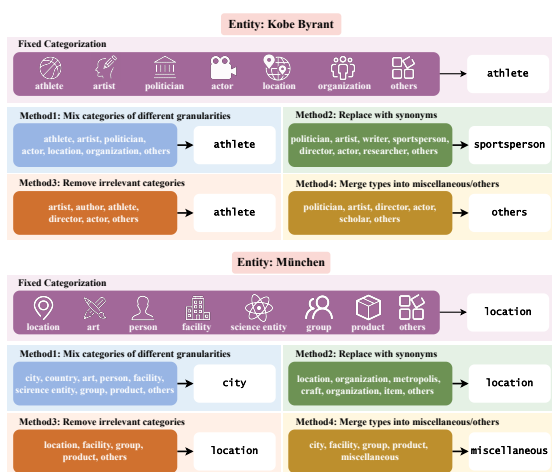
Entity: Kobe Byrant

Fixed Categorization

athlete artist politician actor location organization others

athlete

Method1: Mix categories of different granularities

athlete, artist, politician, actor, location, organization, others

athlete

Method2: Replace with synonyms

politician, artist, writer, sportsperson, director, actor, researcher, others

sportsperson

Method3: Remove irrelevant categories

artist, author, athlete, director, actor, others

athlete

Method4: Merge types into miscellaneous/others

politician, artist, director, actor, scholar, others

others

Entity: München

Fixed Categorization

location art person facility science entity group product others

location

Method1: Mix categories of different granularities

city, country, art, person, facility, science entity, group, product, others

city

Method2: Replace with synonyms

location, organization, metropolis, craft, organization, item, others

location

Method3: Remove irrelevant categories

location, facility, group, product, others

location

Method4: Merge types into miscellaneous/others

city, facility, group, product, miscellaneous

miscellaneous